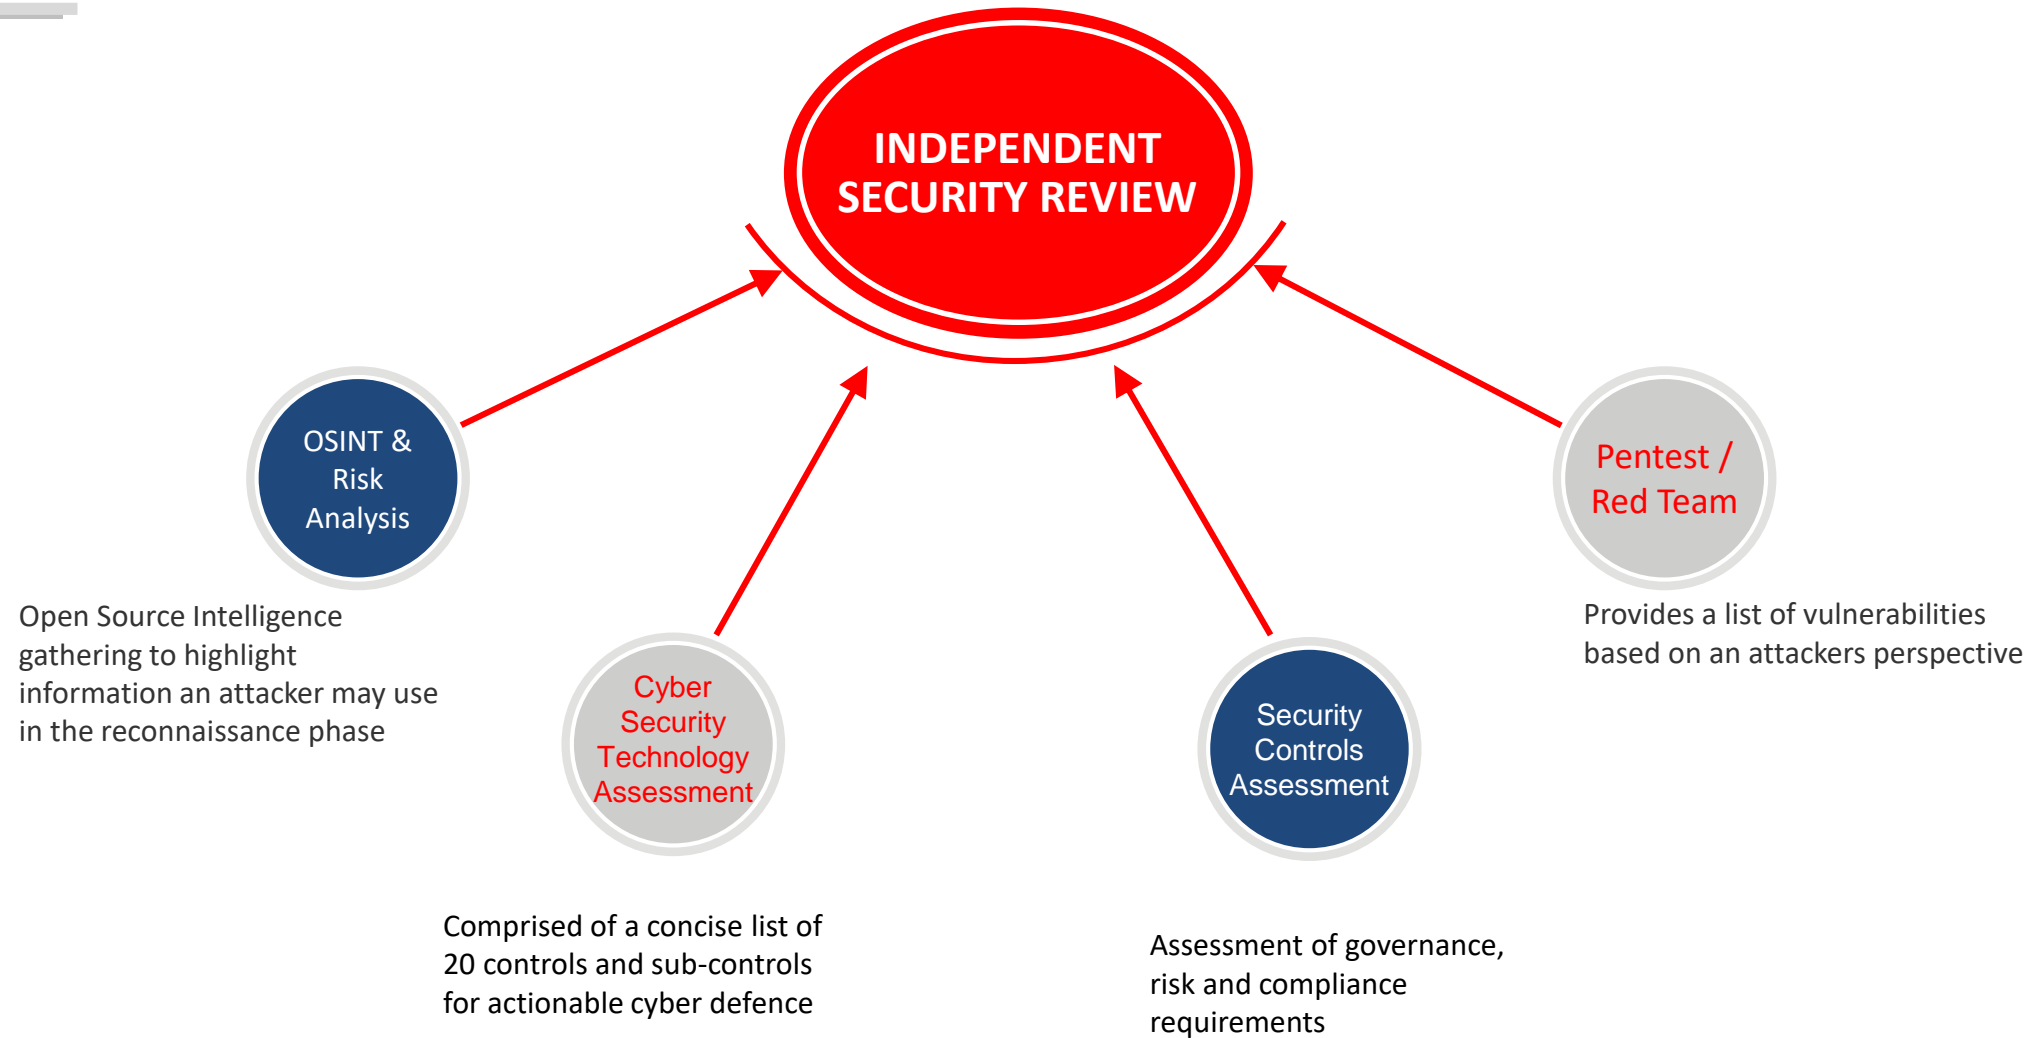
INDEPENDENT SECURITY REVIEW

OSINT & Risk Analysis

Open Source Intelligence gathering to highlight information an attacker may use in the reconnaissance phase

Cyber Security Technology Assessment

Comprised of a concise list of 20 controls and sub-controls for actionable cyber defence

Security Controls Assessment

Assessment of governance, risk and compliance requirements

Pentest / Red Team

Provides a list of vulnerabilities based on an attackers perspective